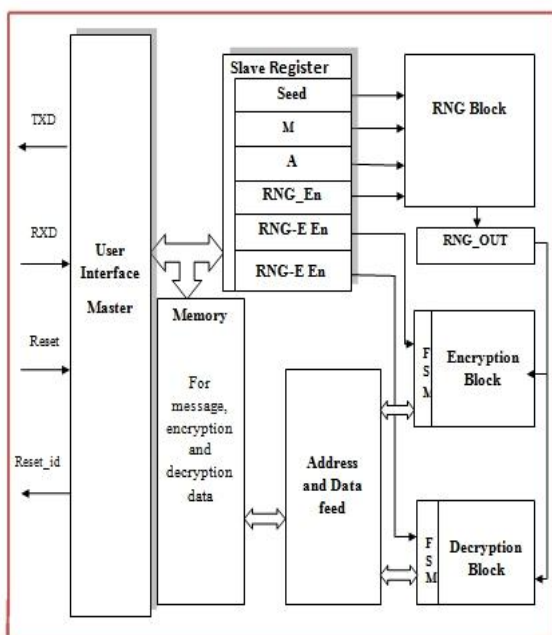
TXD

RXD

Reset

Reset_id

User Interface Master

Slave Register

Seed

M

A

RNG_En

RNG-E En

RNG-E En

RNG Block

RNG_OUT

Memory

For message, encryption and decryption data

Address and Data feed

F S M

Encryption Block

F S M

Decryption Block